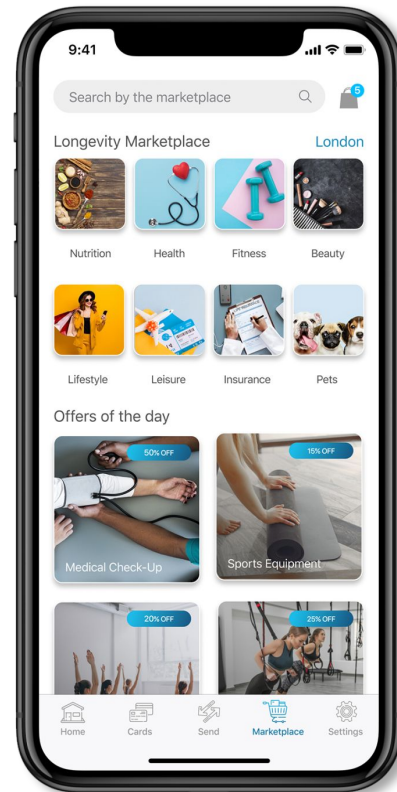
9:41

Search by the marketplace

5

Longevity Marketplace

London

Nutrition

Health

Fitness

Beauty

Lifestyle

Leisure

Insurance

Pets

Offers of the day

50% OFF

Medical Check-Up

15% OFF

Sports Equipment

20% OFF

25% OFF

Home

Cards

Send

Marketplace

Settings